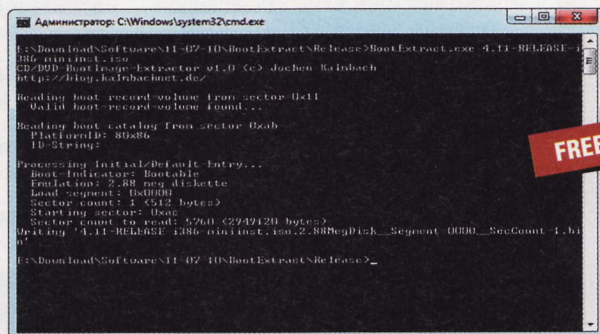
Администратор: C:\Windows\system32\cmd.exe

E:\Download\Software\11-07-10\BootExtract\Release>BootExtract.exe 4.11-RELEASE-i386-mininst.iso
CD/DVD-Bootimage-Extractor v1.0 (c) Jochen Kalmbach
http://blog.kalmbachnet.de/

Reading boot record volume from sector 0x11
 Valid boot-record-volume found...

Reading boot catalog from sector 0xab
 PlatformID: 80x86
 ID-String:

Processing Initial/Default Entry...
 Boot-Indicator: Bootable
 Emulation: 2.88 meg diskette
 Load segment: 0x0000
 Sector count: 1 (512 bytes)
 Starting sector: 0xac
 Sector count to read: 5760 (2949120 bytes)
Writing '4.11-RELEASE-i386-mininst.iso_2.88MegDisk__Segment_0000__SecCount-1.bin'

E:\Download\Software\11-07-10\BootExtract\Release>_

FREE